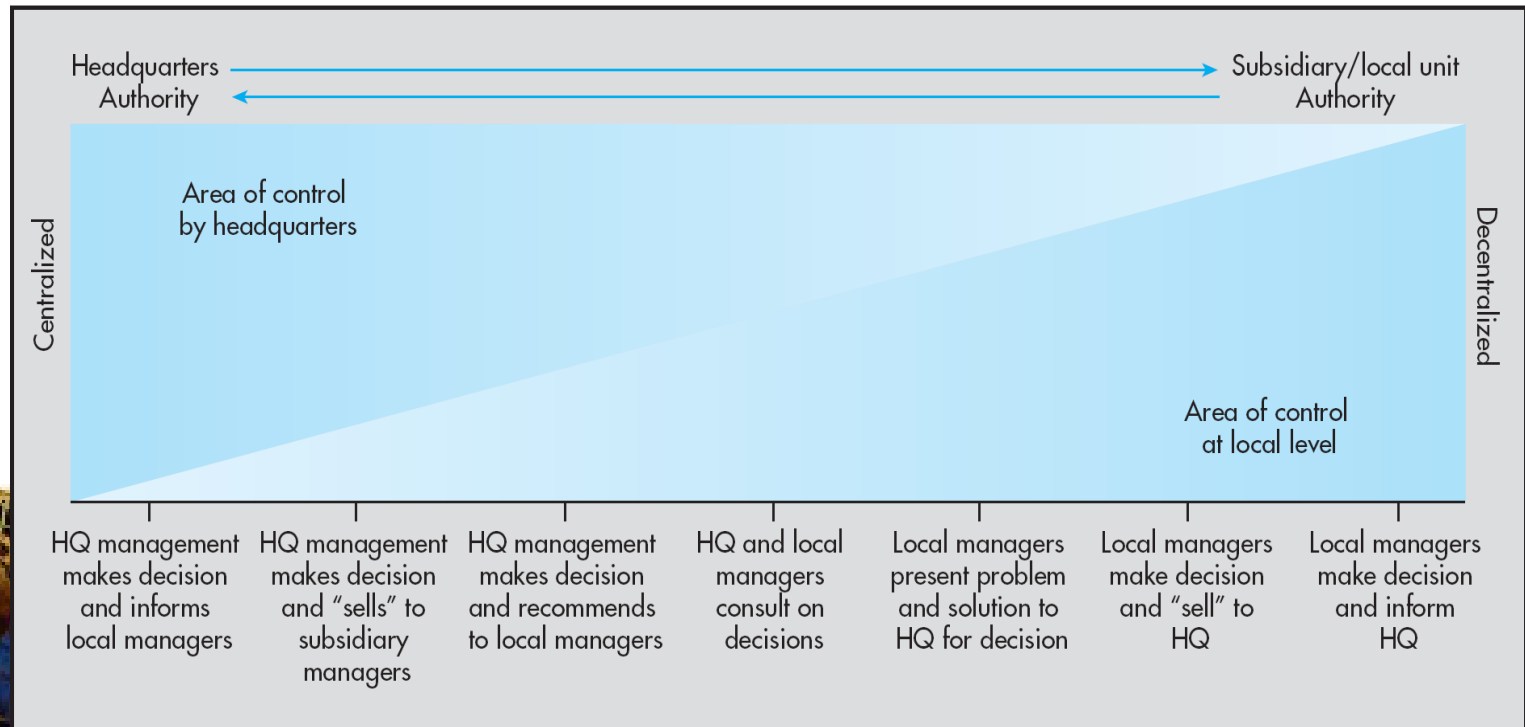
Headquarters Authority

Subsidiary/local unit Authority

Centralized

Decentralized

Area of control by headquarters

Area of control at local level

HQ management makes decision and informs local managers

HQ management makes decision and "sells" to subsidiary managers

HQ management makes decision and recommends to local managers

HQ and local managers consult on decisions

Local managers present problem and solution to HQ for decision

Local managers make decision and "sell" to HQ

Local managers make decision and inform HQ